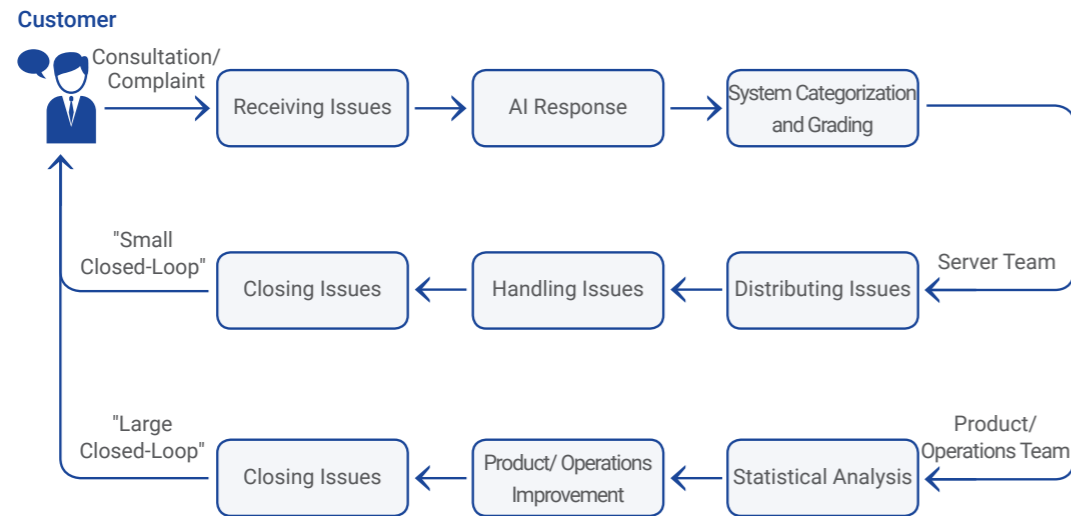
Customer

Consultation/ Complaint

Receiving Issues

AI Response

System Categorization and Grading

"Small Closed-Loop"

Closing Issues

Handling Issues

Distributing Issues

Server Team

"Large Closed-Loop"

Closing Issues

Product/ Operations Improvement

Statistical Analysis

Product/ Operations Team